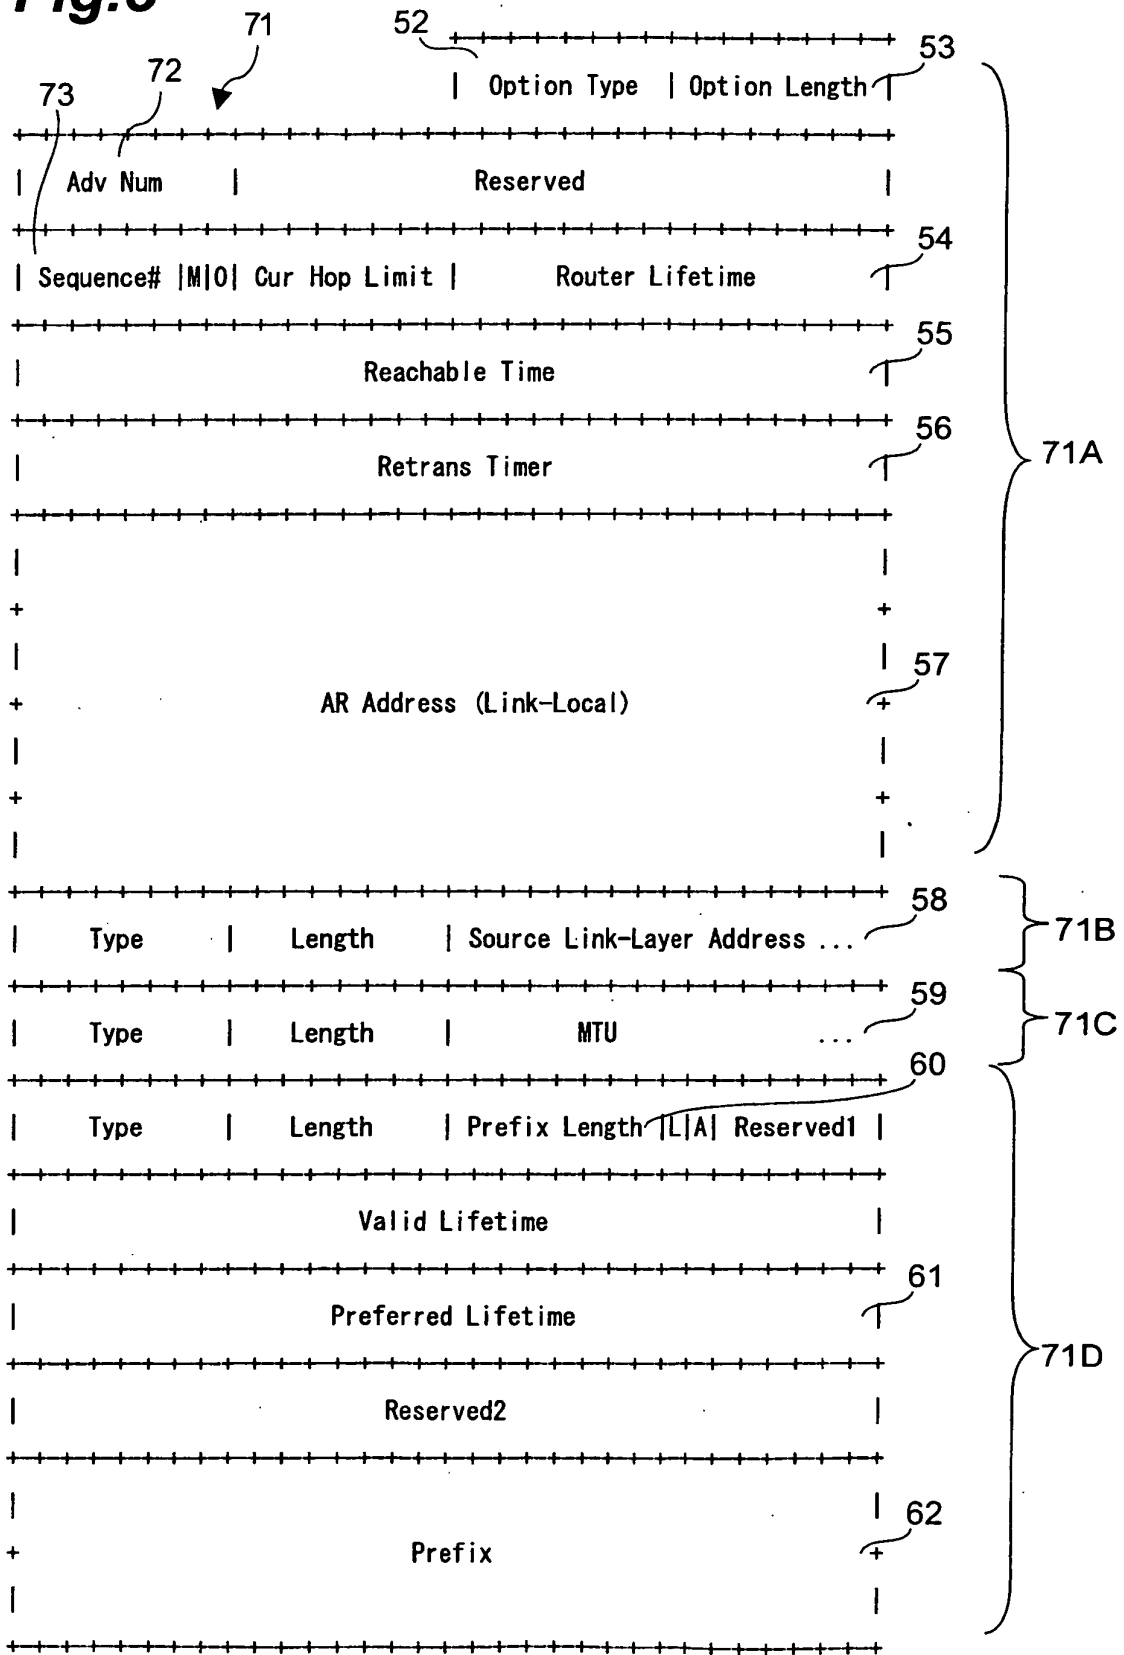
Fig.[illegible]

71
52
53
72
73
| Option Type | Option Length |

| Adv Num | Reserved |

54
| Sequence# |M|O| Cur Hop Limit | Router Lifetime

55
| Reachable Time

56
| Retrans Timer

71A

57
AR Address (Link-Local)

58
| Type | Length | Source Link-Layer Address ...
71B

59
| Type | Length | MTU ...
71C

60
| Type | Length | Prefix Length |L|A| Reserved1 |

| Valid Lifetime |

61
| Preferred Lifetime

| Reserved2 |

71D

62
Prefix